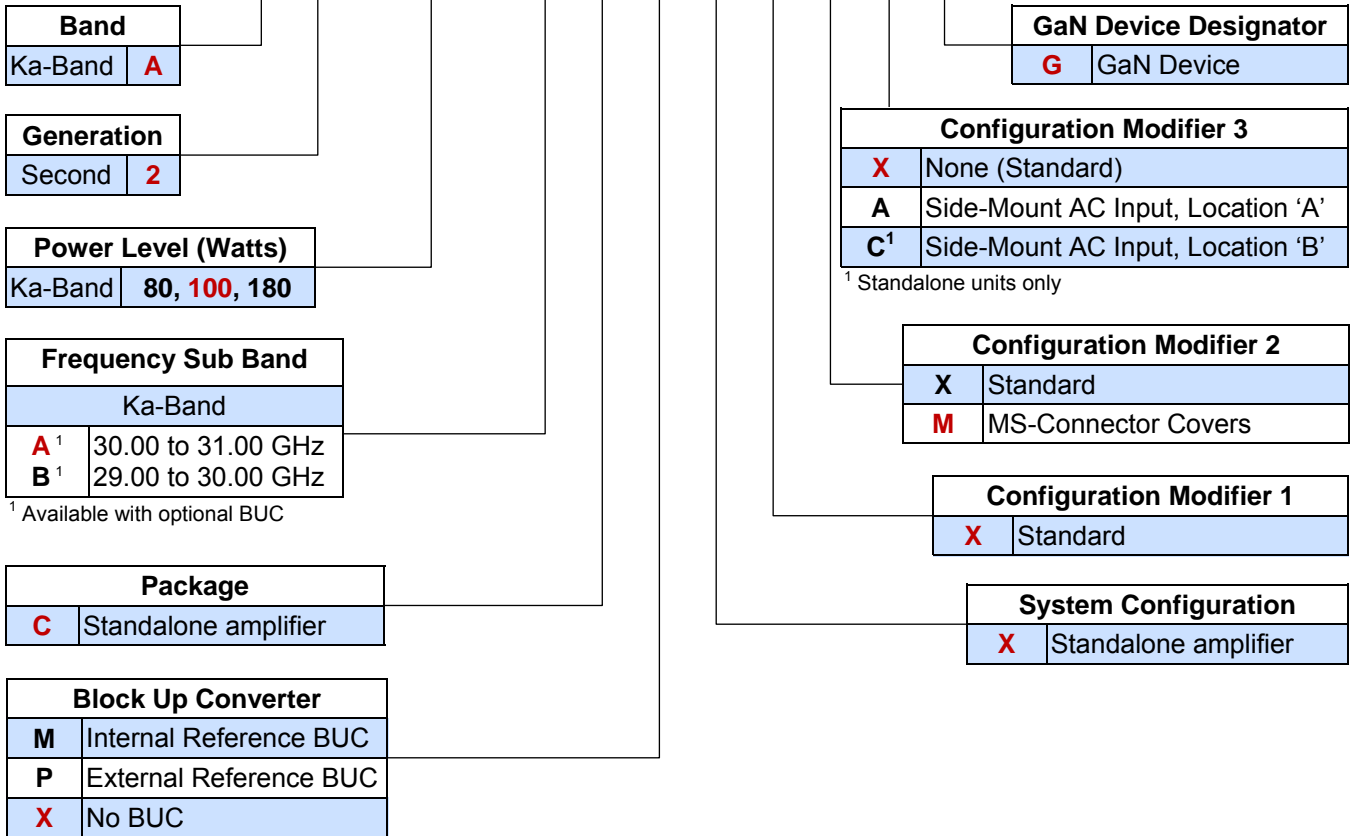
| Band | |
|---|---|
| Ka-Band | A |

| Generation | |
|---|---|
| Second | 2 |

| Power Level (Watts) | |
|---|---|
| Ka-Band | 80, 100, 180 |

| Frequency Sub Band | |
|---|---|
| Ka-Band | |
| A $^1$ | 30.00 to 31.00 GHz |
| B $^1$ | 29.00 to 30.00 GHz |

$^1$ Available with optional BUC

| Package | |
|---|---|
| C | Standalone amplifier |

| Block Up Converter | |
|---|---|
| M | Internal Reference BUC |
| P | External Reference BUC |
| X | No BUC |

| GaN Device Designator | |
|---|---|
| G | GaN Device |

| Configuration Modifier 3 | |
|---|---|
| X | None (Standard) |
| A | Side-Mount AC Input, Location 'A' |
| C$^1$ | Side-Mount AC Input, Location 'B' |

$^1$ Standalone units only

| Configuration Modifier 2 | |
|---|---|
| X | Standard |
| M | MS-Connector Covers |

| Configuration Modifier 1 | |
|---|---|
| X | Standard |

| System Configuration | |
|---|---|
| X | Standalone amplifier |